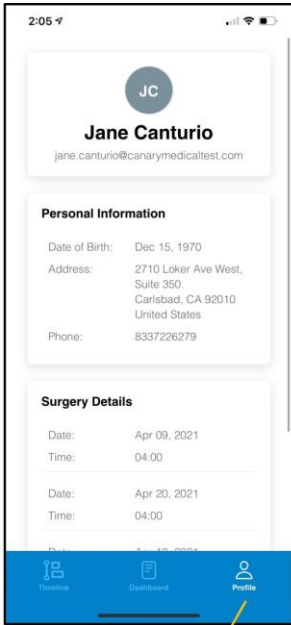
2:05

JC

Jane Canturio

jane.canturio@canarymedicaltest.com

Personal Information

Date of Birth: Dec 15, 1970

Address: 2710 Loker Ave West, Suite 350. Carlsbad, CA 92010 United States

Phone: 8337226279

Surgery Details

Date: Apr 09, 2021

Time: 04:00

Date: Apr 20, 2021

Time: 04:00

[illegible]

Timeline

Dashboard

Profile